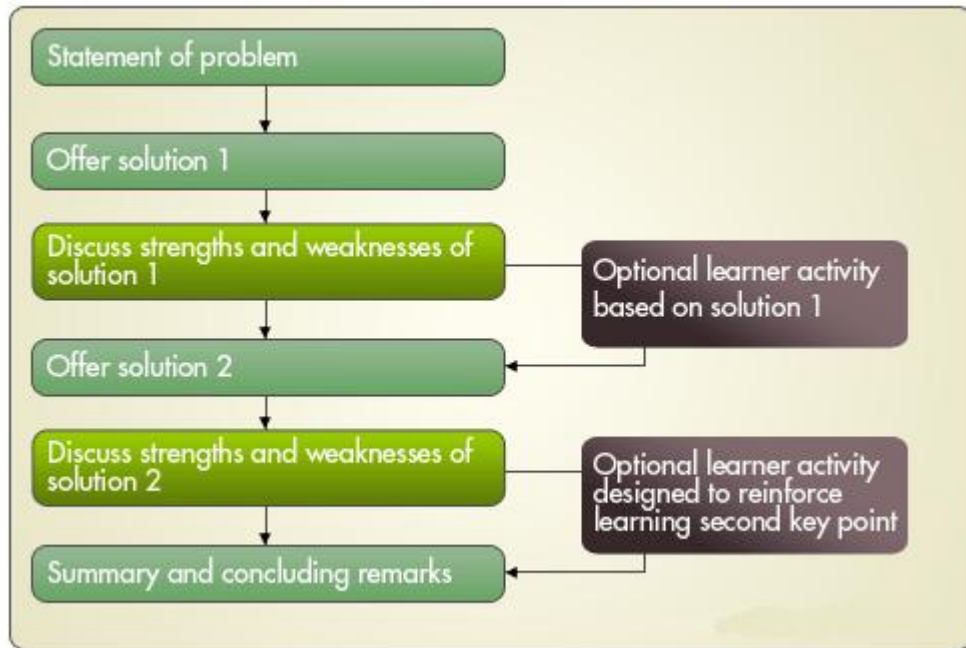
Statement of problem

Offer solution 1

Discuss strengths and weaknesses of solution 1

Optional learner activity based on solution 1

Offer solution 2

Discuss strengths and weaknesses of solution 2

Optional learner activity designed to reinforce learning second key point

Summary and concluding remarks